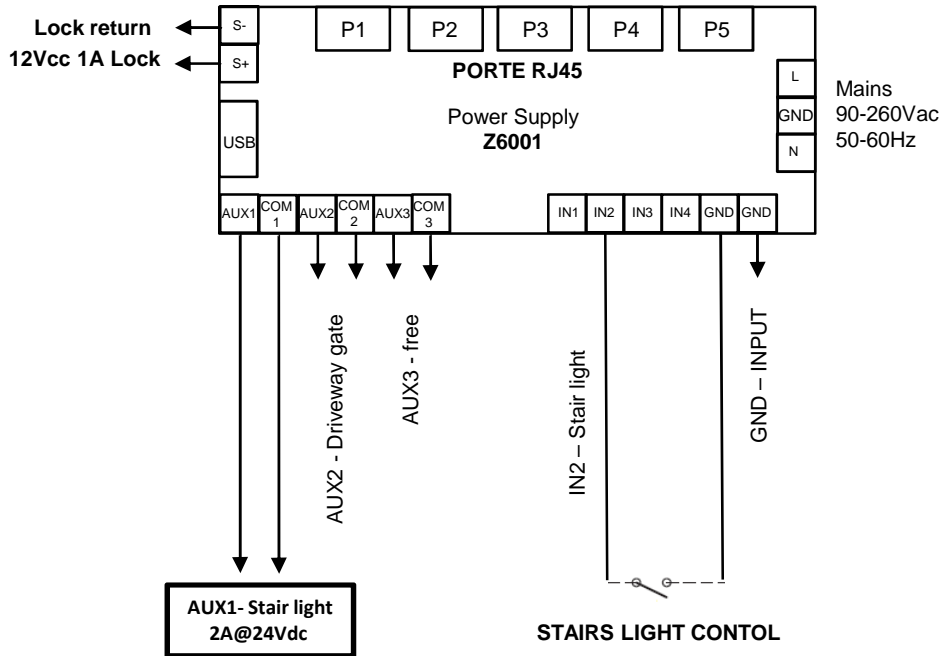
Lock return
12Vcc 1A Lock

S-
S+

P1
P2
P3
P4
P5

PORTE RJ45

Power Supply
Z6001

USB

L
GND
N

Mains
90-260Vac
50-60Hz

AUX1
COM 1
AUX2
COM 2
AUX3
COM 3

IN1
IN2
IN3
IN4
GND
GND

AUX2 - Driveway gate

AUX3 - free

IN2 – Stair light

GND – INPUT

AUX1- Stair light
2A@24Vdc

STAIRS LIGHT CONTOL